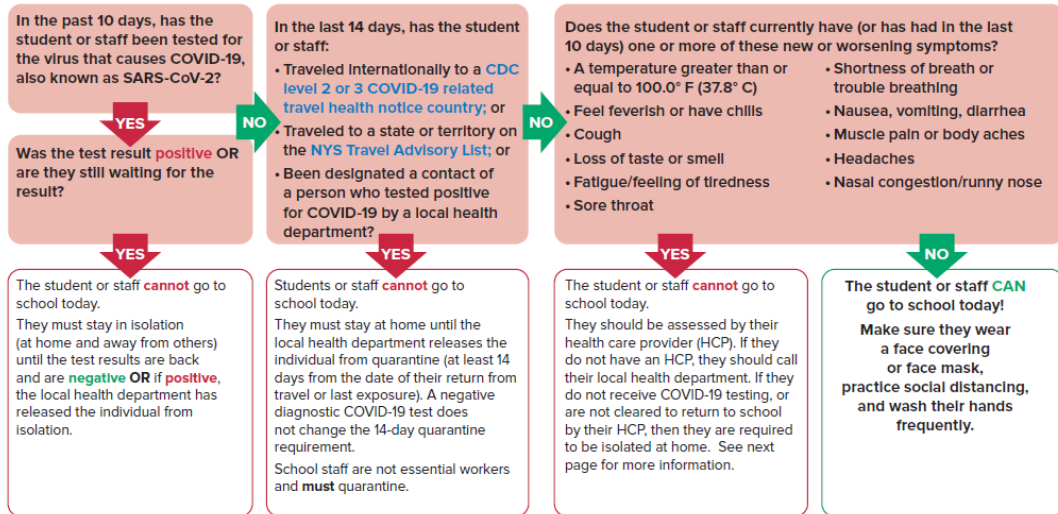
In the past 10 days, has the student or staff been tested for the virus that causes COVID-19, also known as SARS-CoV-2?

YES

Was the test result positive OR are they still waiting for the result?

YES

The student or staff cannot go to school today.

They must stay in isolation (at home and away from others) until the test results are back and are negative OR if positive, the local health department has released the individual from isolation.

NO

In the last 14 days, has the student or staff:

• Traveled internationally to a CDC level 2 or 3 COVID-19 related travel health notice country; or

• Traveled to a state or territory on the NYS Travel Advisory List; or

• Been designated a contact of a person who tested positive for COVID-19 by a local health department?

YES

Students or staff cannot go to school today.

They must stay at home until the local health department releases the individual from quarantine (at least 14 days from the date of their return from travel or last exposure). A negative diagnostic COVID-19 test does not change the 14-day quarantine requirement.

School staff are not essential workers and must quarantine.

NO

Does the student or staff currently have (or has had in the last 10 days) one or more of these new or worsening symptoms?

• A temperature greater than or equal to 100.0° F (37.8° C)

• Feel feverish or have chills

• Cough

• Loss of taste or smell

• Fatigue/feeling of tiredness

• Sore throat

• Shortness of breath or trouble breathing

• Nausea, vomiting, diarrhea

• Muscle pain or body aches

• Headaches

• Nasal congestion/runny nose

YES

The student or staff cannot go to school today.

They should be assessed by their health care provider (HCP). If they do not have an HCP, they should call their local health department. If they do not receive COVID-19 testing, or are not cleared to return to school by their HCP, then they are required to be isolated at home. See next page for more information.

NO

The student or staff CAN go to school today!

Make sure they wear a face covering or face mask, practice social distancing, and wash their hands frequently.